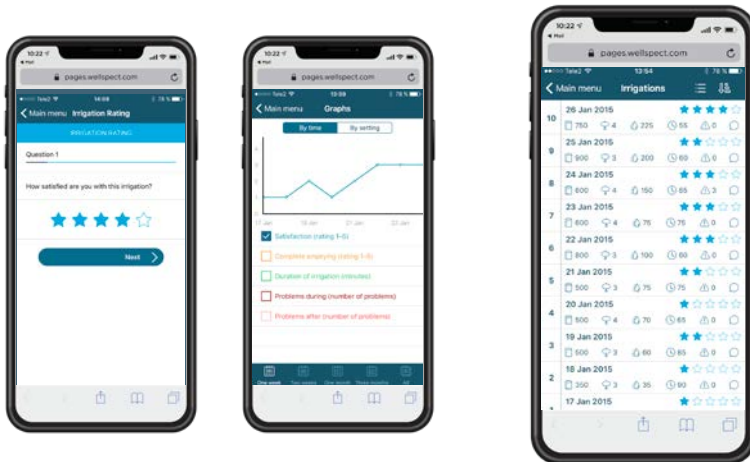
10:22
pages.wellspect.com
Tele2 14:08 78 %
Main menu Irrigation Rating
IRRIGATION RATING
Question 1
How satisfied are you with this irrigation?
Next

10:22
pages.wellspect.com
Tele2 78 %
Main menu Graphs
By time By setting
17 Jan 19 Jan 21 Jan 23 Jan
Satisfaction (rating 1-5)
Complete emptying (rating 1-5)
Duration of irrigation (minutes)
Problems during (number of problems)
Problems after (number of problems)
One week Two weeks One month Three months All

10:22
pages.wellspect.com
Tele2 13:54 78 %
Main menu Irrigations
10 26 Jan 2015 750 4 225 55 0
9 25 Jan 2015 900 3 200 60 0
8 24 Jan 2015 600 4 150 65 3
7 23 Jan 2015 600 4 75 75 0
6 22 Jan 2015 800 3 100 60 0
5 21 Jan 2015 500 3 75 75 0
4 20 Jan 2015 500 4 70 65 0
3 19 Jan 2015 500 3 60 85 0
2 18 Jan 2015 350 3 35 90 0
1 17 Jan 2015